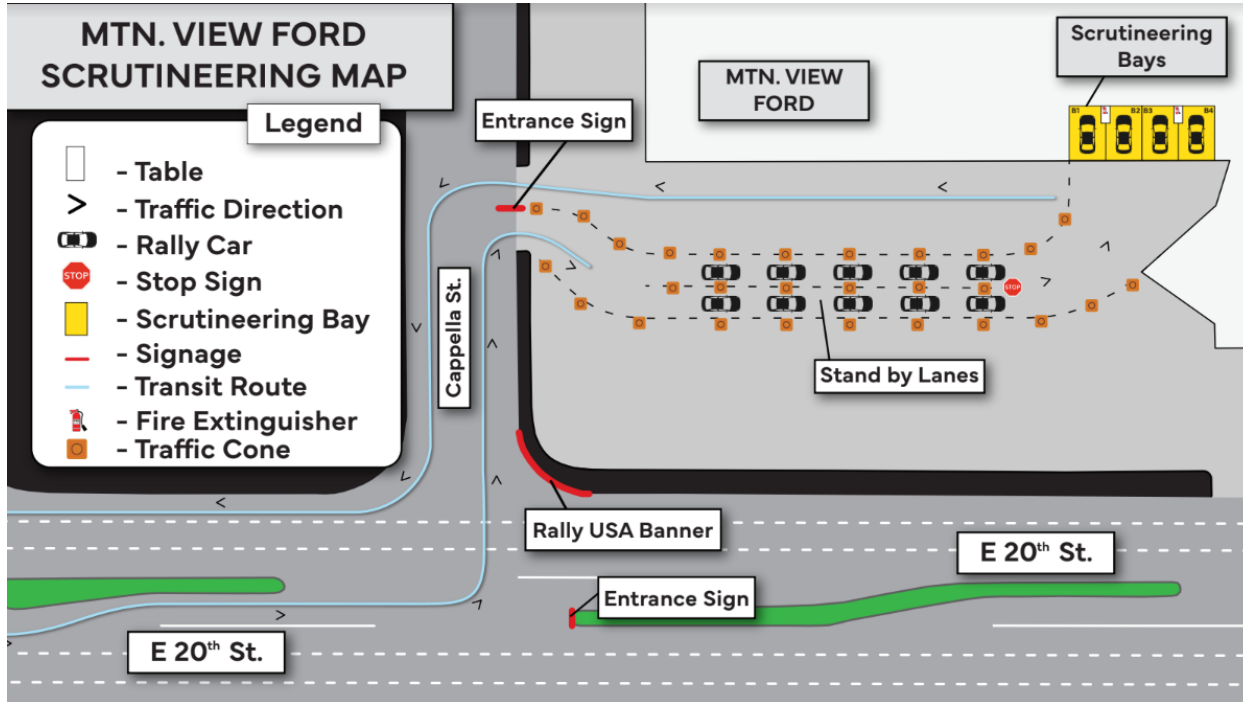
MTN. VIEW FORD SCRUTINEERING MAP

Legend

- Table
> - Traffic Direction
- Rally Car
STOP - Stop Sign
- Scrutineering Bay
- Signage
- Transit Route
- Fire Extinguisher
- Traffic Cone

Entrance Sign

MTN. VIEW FORD

Scrutineering Bays

B1 B2 B3 B4

STOP

Cappella St.

Stand by Lanes

Rally USA Banner

E 20$^{th}$ St.

Entrance Sign

E 20$^{th}$ St.